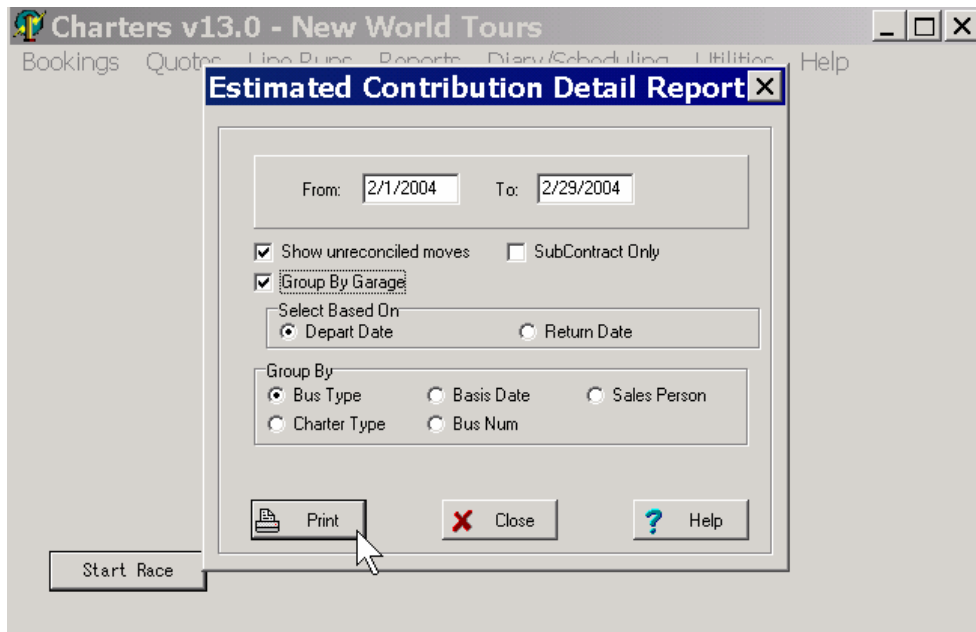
Charters v13.0 - New World Tours

Bookings Quotes Line Runs Reports Diary/Scheduling Utilities Help

Estimated Contribution Detail Report

From: 2/1/2004 To: 2/29/2004

Show unreconciled moves

SubContract Only

Group By Garage

Select Based On

Depart Date

Return Date

Group By

Bus Type

Basis Date

Sales Person

Charter Type

Bus Num

Print

Close

Help

Start Race